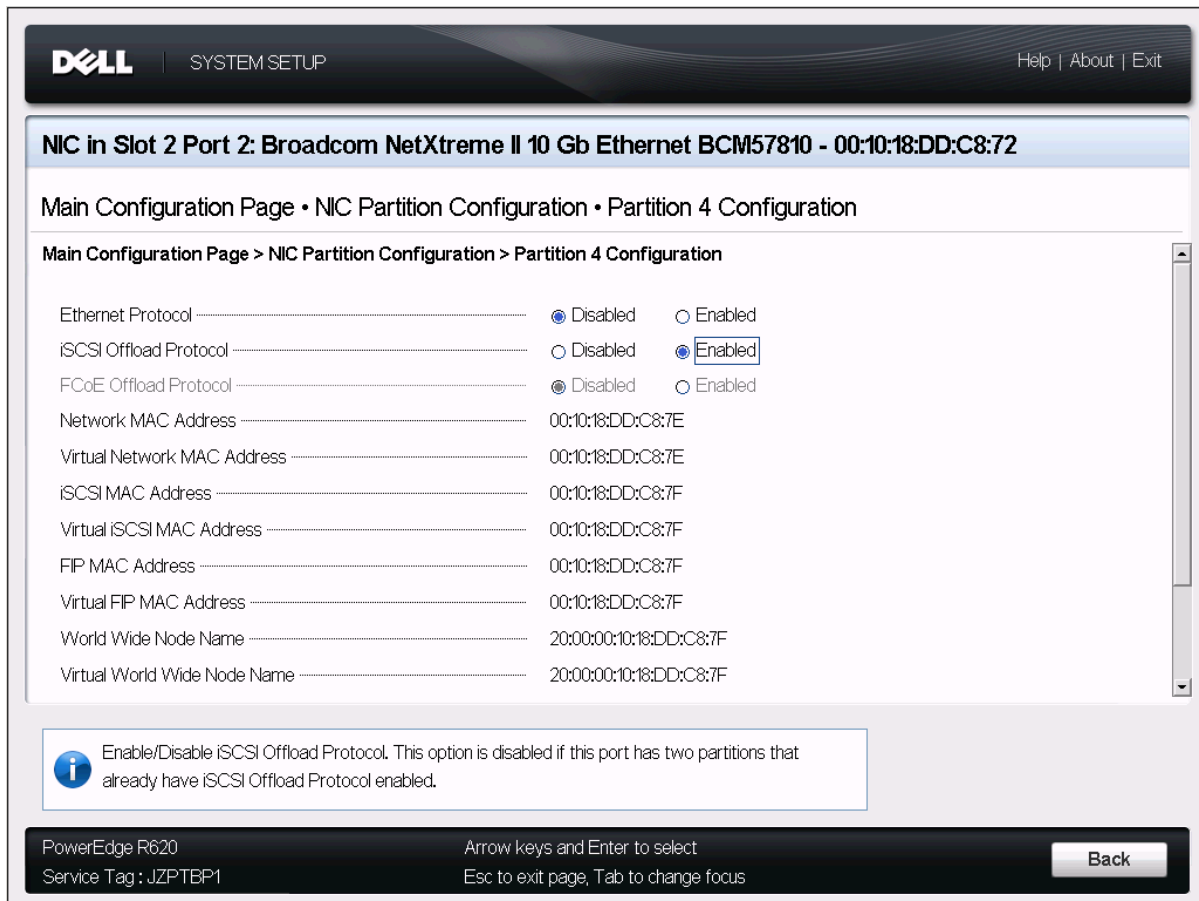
DELL | SYSTEM SETUP

Help | About | Exit

NIC in Slot 2 Port 2: Broadcom NetXtreme II 10 Gb Ethernet BCM57810 - 00:10:18:DD:C8:72

Main Configuration Page • NIC Partition Configuration • Partition 4 Configuration

Main Configuration Page > NIC Partition Configuration > Partition 4 Configuration

| | |
|---|---|
| Ethernet Protocol | ◉ Disabled ○ Enabled |
| iSCSI Offload Protocol | ○ Disabled ◉ Enabled |
| FCoE Offload Protocol | ◉ Disabled ○ Enabled |
| Network MAC Address | 00:10:18:DD:C8:7E |
| Virtual Network MAC Address | 00:10:18:DD:C8:7E |
| iSCSI MAC Address | 00:10:18:DD:C8:7F |
| Virtual iSCSI MAC Address | 00:10:18:DD:C8:7F |
| FIP MAC Address | 00:10:18:DD:C8:7F |
| Virtual FIP MAC Address | 00:10:18:DD:C8:7F |
| World Wide Node Name | 20:00:00:10:18:DD:C8:7F |
| Virtual World Wide Node Name | 20:00:00:10:18:DD:C8:7F |

Enable/Disable iSCSI Offload Protocol. This option is disabled if this port has two partitions that already have iSCSI Offload Protocol enabled.

PowerEdge R620
Service Tag : JZPTBP1

Arrow keys and Enter to select
Esc to exit page, Tab to change focus

Back